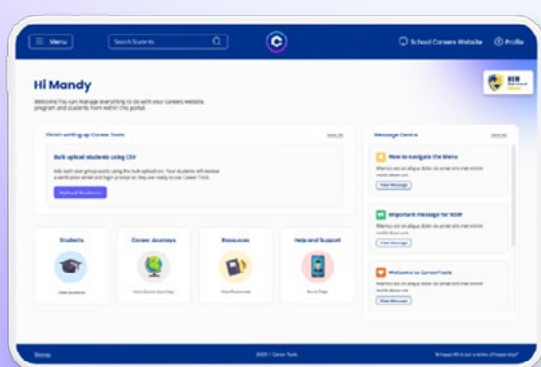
Menu

Search Students

School Careers Website

Profile

Hi Mandy

Welcome! You can manage everything to do with your careers website, program and students from within this portal.

NEW

Finish setting up Career Tools

View All

Bulk upload students using CSV

Add each your group easily using the bulk upload tool. Your students will receive a verification email and login prompt so they are ready to use Career Tools.

Upload Students

Students

View Students

Career Journeys

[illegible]

Resources

View Resources

Help and Support

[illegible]

Message Centre

View All

How to navigate the Menu

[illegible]

View Message

Important message for NSW

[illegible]

View Message

Welcome to CareerTools

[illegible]

View Message

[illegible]

2023 | Career Tools

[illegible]